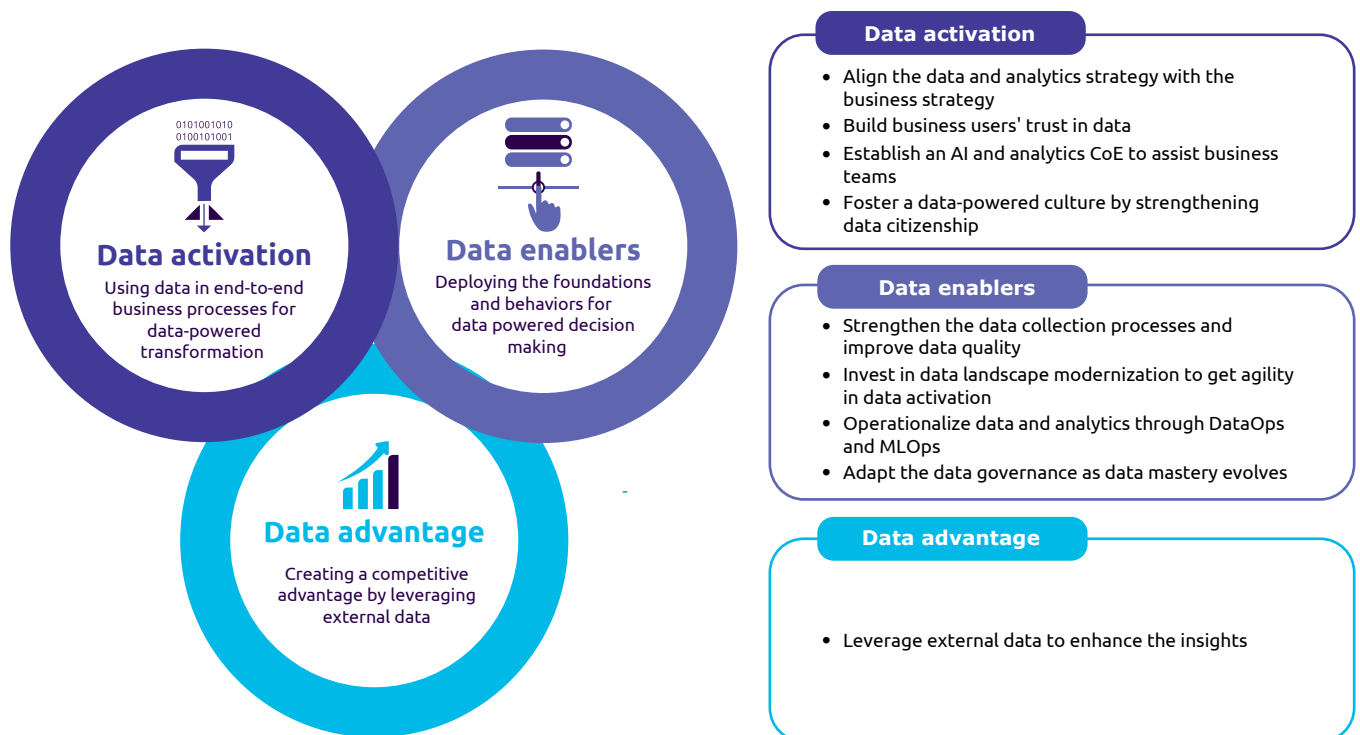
0101001010
0100101001

Data activation

Using data in end-to-end business processes for data-powered transformation

Data enablers

Deploying the foundations and behaviors for data powered decision making

Data advantage

Creating a competitive advantage by leveraging external data

Data activation

- Align the data and analytics strategy with the business strategy
- Build business users' trust in data
- Establish an AI and analytics CoE to assist business teams
- Foster a data-powered culture by strengthening data citizenship

Data enablers

- Strengthen the data collection processes and improve data quality
- Invest in data landscape modernization to get agility in data activation
- Operationalize data and analytics through DataOps and MLOps
- Adapt the data governance as data mastery evolves

Data advantage

- Leverage external data to enhance the insights